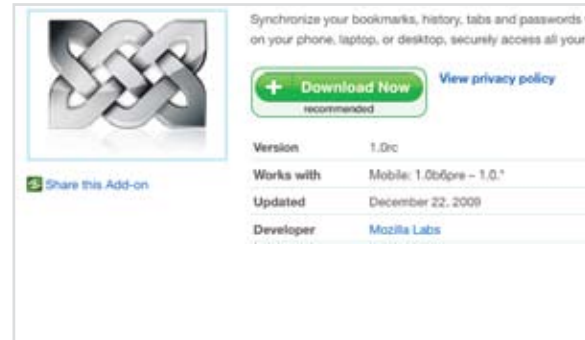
Synchronize your bookmarks, history, tabs and passwords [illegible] on your phone, laptop, or desktop, securely access all your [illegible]

+ Download Now
recommended

View privacy policy

Share this Add-on

| Version | 1.0rc |
|---|---|
| Works with | Mobile: 1.0b6pre – 1.0.* |
| Updated | December 22, 2009 |
| Developer | Mozilla Labs |